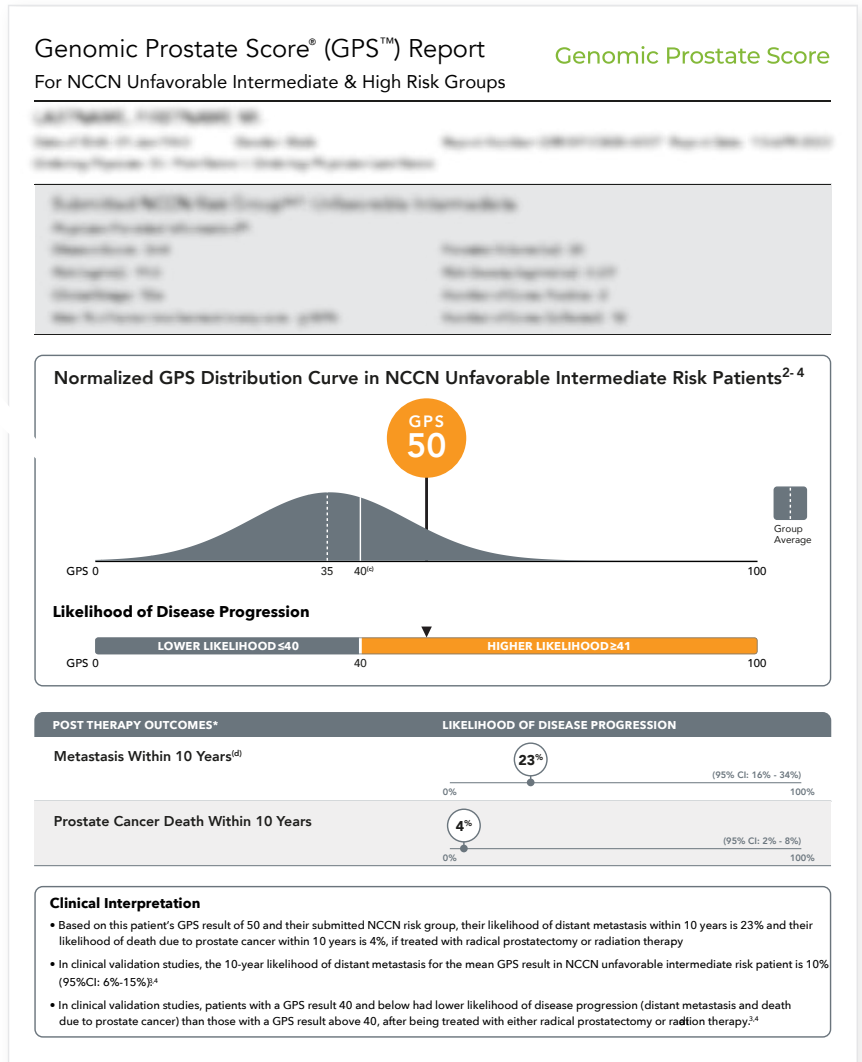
Genomic Prostate Score® (GPS™) Report
For NCCN Unfavorable Intermediate & High Risk Groups

Genomic Prostate Score

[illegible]

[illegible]

Normalized GPS Distribution Curve in NCCN Unfavorable Intermediate Risk Patients$^{2-4}$

GPS
50

Group Average

GPS 0 35 40$^{(d)}$ 100

Likelihood of Disease Progression

LOWER LIKELIHOOD ≤40
HIGHER LIKELIHOOD ≥41

GPS 0 40 100

| POST THERAPY OUTCOMES* | LIKELIHOOD OF DISEASE PROGRESSION |
|---|---|
| Metastasis Within 10 Years$^{(d)}$ | 23% (95% CI: 16% - 34%) 0% 100% |
| Prostate Cancer Death Within 10 Years | 4% (95% CI: 2% - 8%) 0% 100% |

Clinical Interpretation

• Based on this patient's GPS result of 50 and their submitted NCCN risk group, their likelihood of distant metastasis within 10 years is 23% and their likelihood of death due to prostate cancer within 10 years is 4%, if treated with radical prostatectomy or radiation therapy

• In clinical validation studies, the 10-year likelihood of distant metastasis for the mean GPS result in NCCN unfavorable intermediate risk patient is 10% (95%CI: 6%-15%)$^{3,4}$

• In clinical validation studies, patients with a GPS result 40 and below had lower likelihood of disease progression (distant metastasis and death due to prostate cancer) than those with a GPS result above 40, after being treated with either radical prostatectomy or radiation therapy.$^{3,4}$